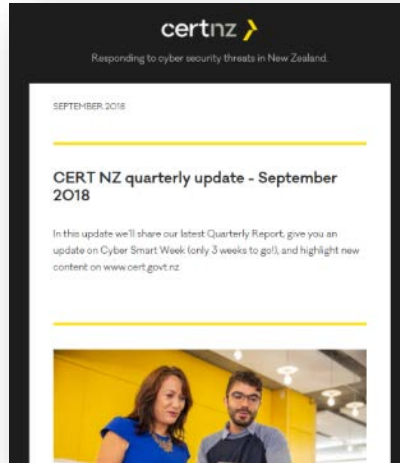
certnz

Responding to cyber security threats in New Zealand.

SEPTEMBER 2018

CERT NZ quarterly update - September 2018

In this update we'll share our latest Quarterly Report, give you an update on Cyber Smart Week (only 3 weeks to go!), and highlight new content on www.cert.govt.nz